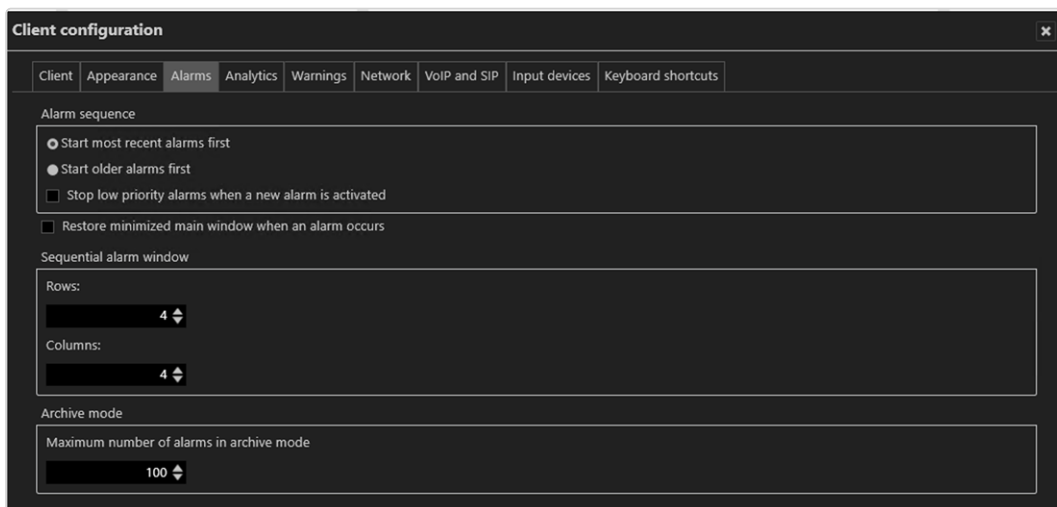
Client configuration

Client | Appearance | Alarms | Analytics | Warnings | Network | VoIP and SIP | Input devices | Keyboard shortcuts

Alarm sequence

Start most recent alarms first

Start older alarms first

Stop low priority alarms when a new alarm is activated

Restore minimized main window when an alarm occurs

Sequential alarm window

Rows:

4

Columns:

4

Archive mode

Maximum number of alarms in archive mode

100